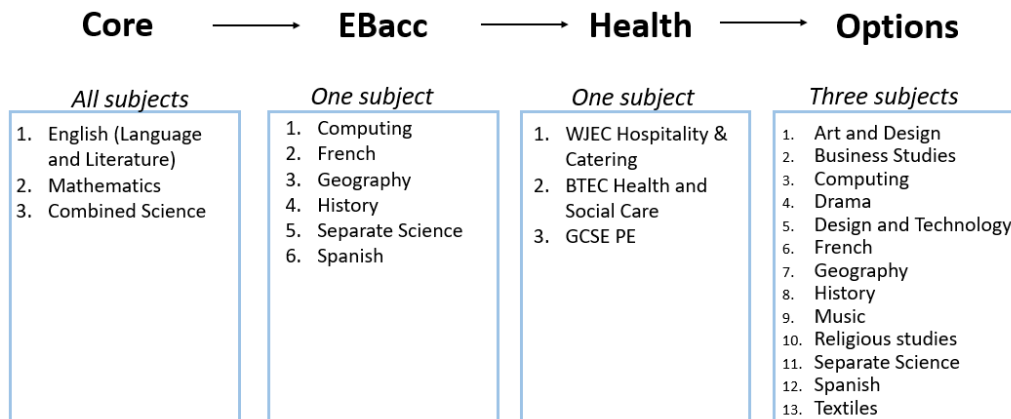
Core → EBacc → Health → Options

All subjects
1. English (Language and Literature)
2. Mathematics
3. Combined Science

One subject
1. Computing
2. French
3. Geography
4. History
5. Separate Science
6. Spanish

One subject
1. WJEC Hospitality & Catering
2. BTEC Health and Social Care
3. GCSE PE

Three subjects
1. Art and Design
2. Business Studies
3. Computing
4. Drama
5. Design and Technology
6. French
7. Geography
8. History
9. Music
10. Religious studies
11. Separate Science
12. Spanish
13. Textiles